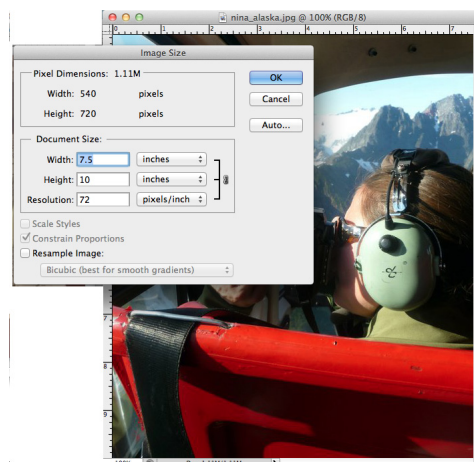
nina_alaska.jpg @ 100% (RGB/8)

Image Size

Pixel Dimensions: 1.11M

Width: 540 pixels

Height: 720 pixels

OK

Cancel

Auto...

Document Size:

Width: 7.5 inches

Height: 10 inches

Resolution: 72 pixels/inch

Scale Styles

Constrain Proportions

Resample Image:

Bicubic (best for smooth gradients)

1 2 3 4 5 6 7

6 7 8 9

100%